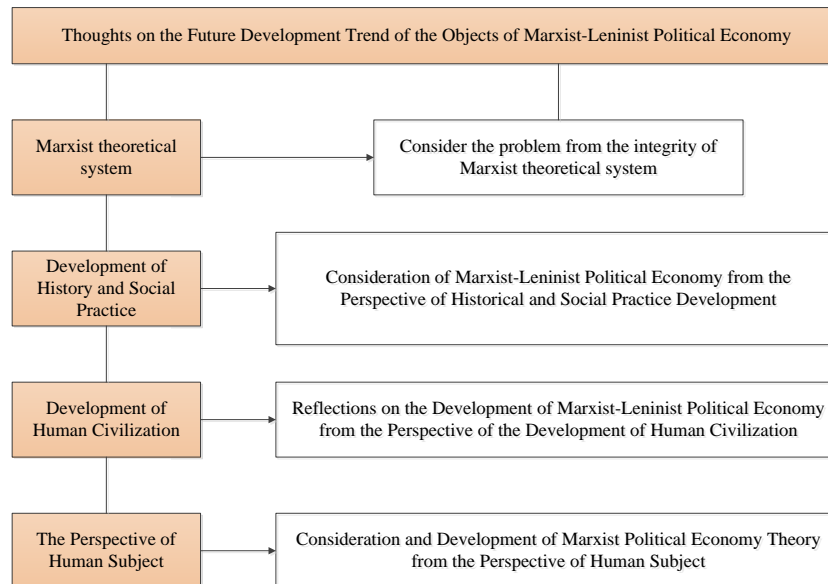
Thoughts on the Future Development Trend of the Objects of Marxist-Leninist Political Economy

Marxist theoretical system

Consider the problem from the integrity of Marxist theoretical system

Development of History and Social Practice

Consideration of Marxist-Leninist Political Economy from the Perspective of Historical and Social Practice Development

Development of Human Civilization

Reflections on the Development of Marxist-Leninist Political Economy from the Perspective of the Development of Human Civilization

The Perspective of Human Subject

Consideration and Development of Marxist Political Economy Theory from the Perspective of Human Subject